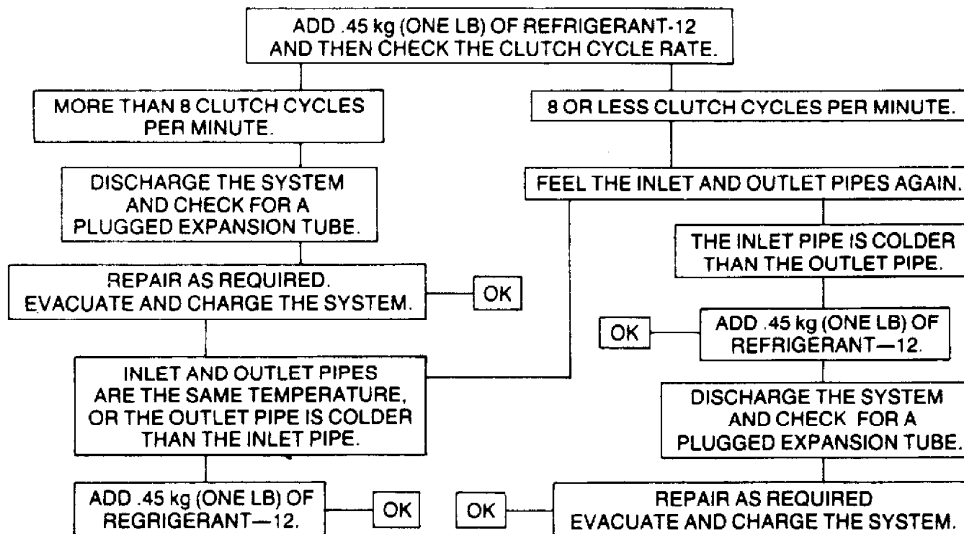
ADD .45 kg (ONE LB) OF REFRIGERANT-12 AND THEN CHECK THE CLUTCH CYCLE RATE.

MORE THAN 8 CLUTCH CYCLES PER MINUTE.

DISCHARGE THE SYSTEM AND CHECK FOR A PLUGGED EXPANSION TUBE.

REPAIR AS REQUIRED. EVACUATE AND CHARGE THE SYSTEM.

OK

INLET AND OUTLET PIPES ARE THE SAME TEMPERATURE, OR THE OUTLET PIPE IS COLDER THAN THE INLET PIPE.

ADD .45 kg (ONE LB) OF REGRIGERANT—12.

OK

8 OR LESS CLUTCH CYCLES PER MINUTE.

FEEL THE INLET AND OUTLET PIPES AGAIN.

THE INLET PIPE IS COLDER THAN THE OUTLET PIPE.

OK

ADD .45 kg (ONE LB) OF REFRIGERANT—12.

DISCHARGE THE SYSTEM AND CHECK FOR A PLUGGED EXPANSION TUBE.

OK

REPAIR AS REQUIRED EVACUATE AND CHARGE THE SYSTEM.